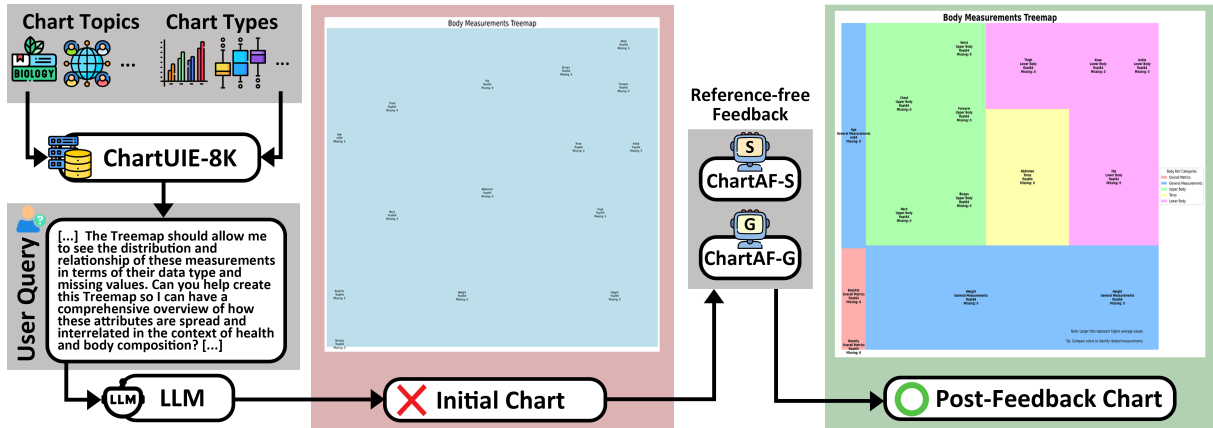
Chart Topics
BIOLOGY
...
Chart Types
...
ChartUIE-8K
User Query
[...] The Treemap should allow me to see the distribution and relationship of these measurements in terms of their data type and missing values. Can you help create this Treemap so I can have a comprehensive overview of how these attributes are spread and interrelated in the context of health and body composition? [...]
LLM
LLM
Body Measurements Treemap
Initial Chart
Reference-free Feedback
S
ChartAF-S
G
ChartAF-G
Body Measurements Treemap
Post-Feedback Chart